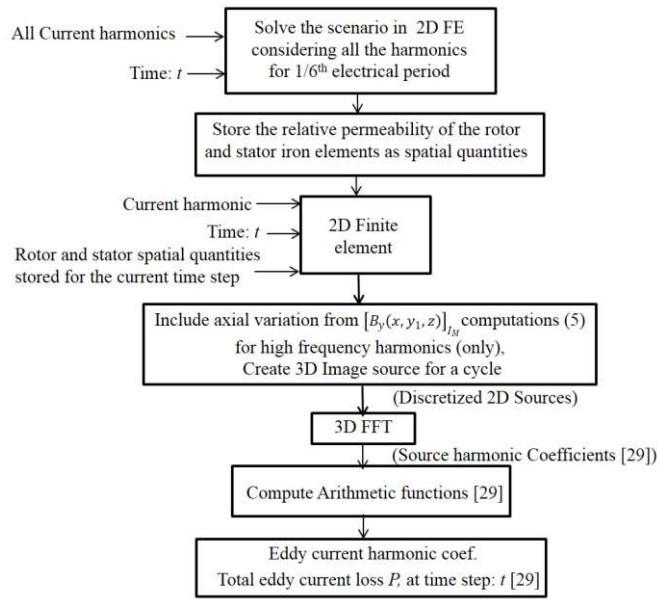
All Current harmonics

Time: $t$

Solve the scenario in 2D FE considering all the harmonics for $1/6^{th}$ electrical period

Store the relative permeability of the rotor and stator iron elements as spatial quantities

Current harmonic

Time: $t$

Rotor and stator spatial quantities stored for the current time step

2D Finite element

Include axial variation from $[B_y(x, y_1, z)]_{l_M}$ computations (5) for high frequency harmonics (only), Create 3D Image source for a cycle

(Discretized 2D Sources)

3D FFT

(Source harmonic Coefficients [29])

Compute Arithmetic functions [29]

Eddy current harmonic coef.
Total eddy current loss $P_t$ at time step: $t$ [29]